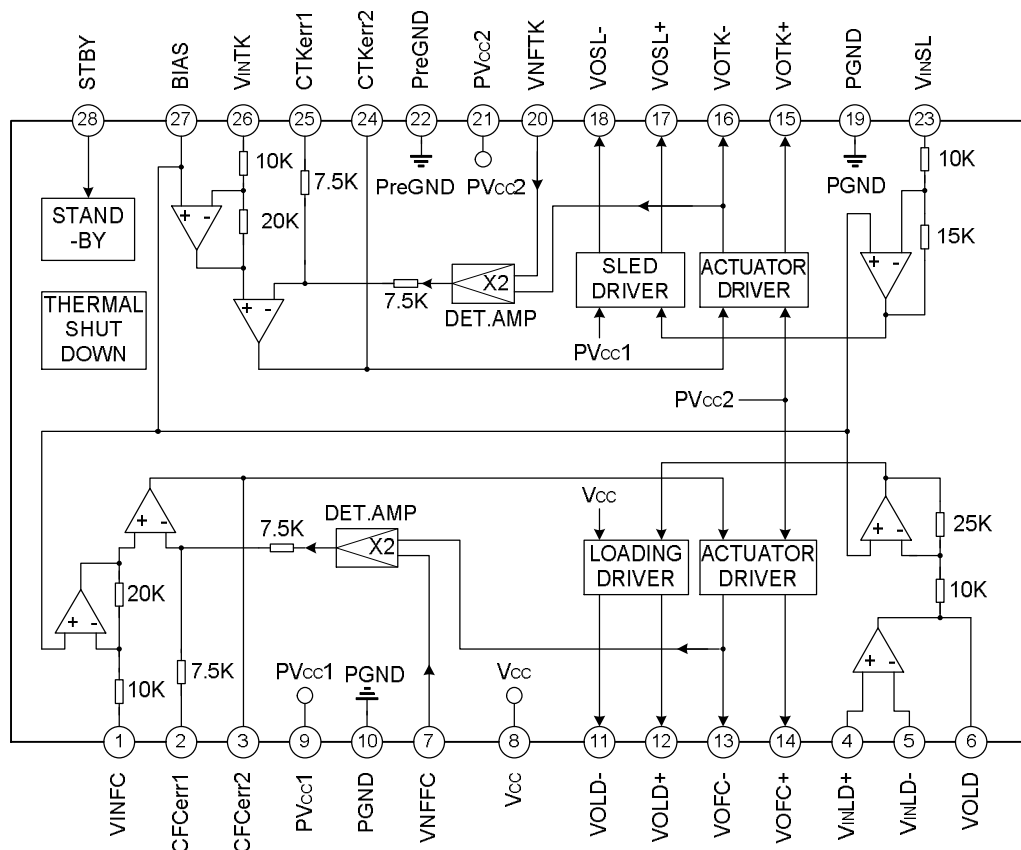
STBY BIAS VINTK CTKerr1 CTKerr2 PreGND PVCC2 VNFTK VOSL- VOSL+ VOTK- VOTK+ PGND VINSL

28 27 26 25 24 22 21 20 18 17 16 15 19 23

10K
7.5K
PreGND
PVCC2
10K
PGND
STAND -BY
20K
15K
+ -
X2
SLED DRIVER
ACTUATOR DRIVER
+ -
7.5K
DET.AMP
THERMAL SHUT DOWN
+ -
PVCC1
PVCC2
DET.AMP
VCC
7.5K
25K
+ -
X2
+ -
LOADING DRIVER
ACTUATOR DRIVER
20K
10K
+ -
7.5K
+ -
10K
PVCC1
PGND
VCC

1 2 3 9 10 7 8 11 12 13 14 4 5 6

VINFC CFCerr1 CFCerr2 PVCC1 PGND VNFFC VCC VOLD- VOLD+ VOFC- VOFC+ VINLD+ VINLD- VOLD